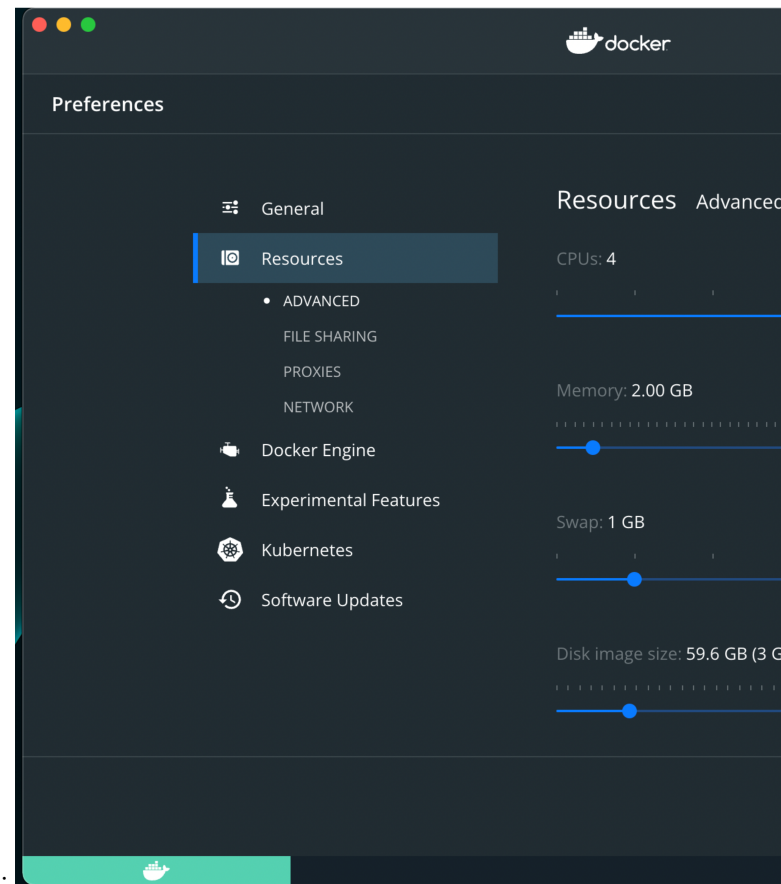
docker

Preferences

General

Resources

• ADVANCED

FILE SHARING

PROXIES

NETWORK

Docker Engine

Experimental Features

Kubernetes

Software Updates

Resources Advanced

CPUs: 4

Memory: 2.00 GB

Swap: 1 GB

Disk image size: 59.6 GB (3 G